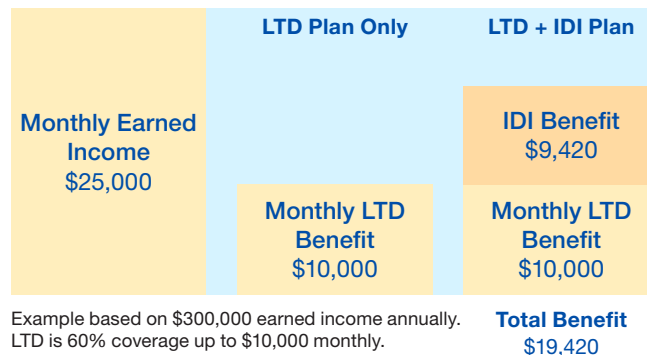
LTD Plan Only

LTD + IDI Plan

Monthly Earned Income
$25,000

Monthly LTD Benefit
$10,000

IDI Benefit
$9,420

Monthly LTD Benefit
$10,000

Example based on $300,000 earned income annually. LTD is 60% coverage up to $10,000 monthly.

Total Benefit
$19,420